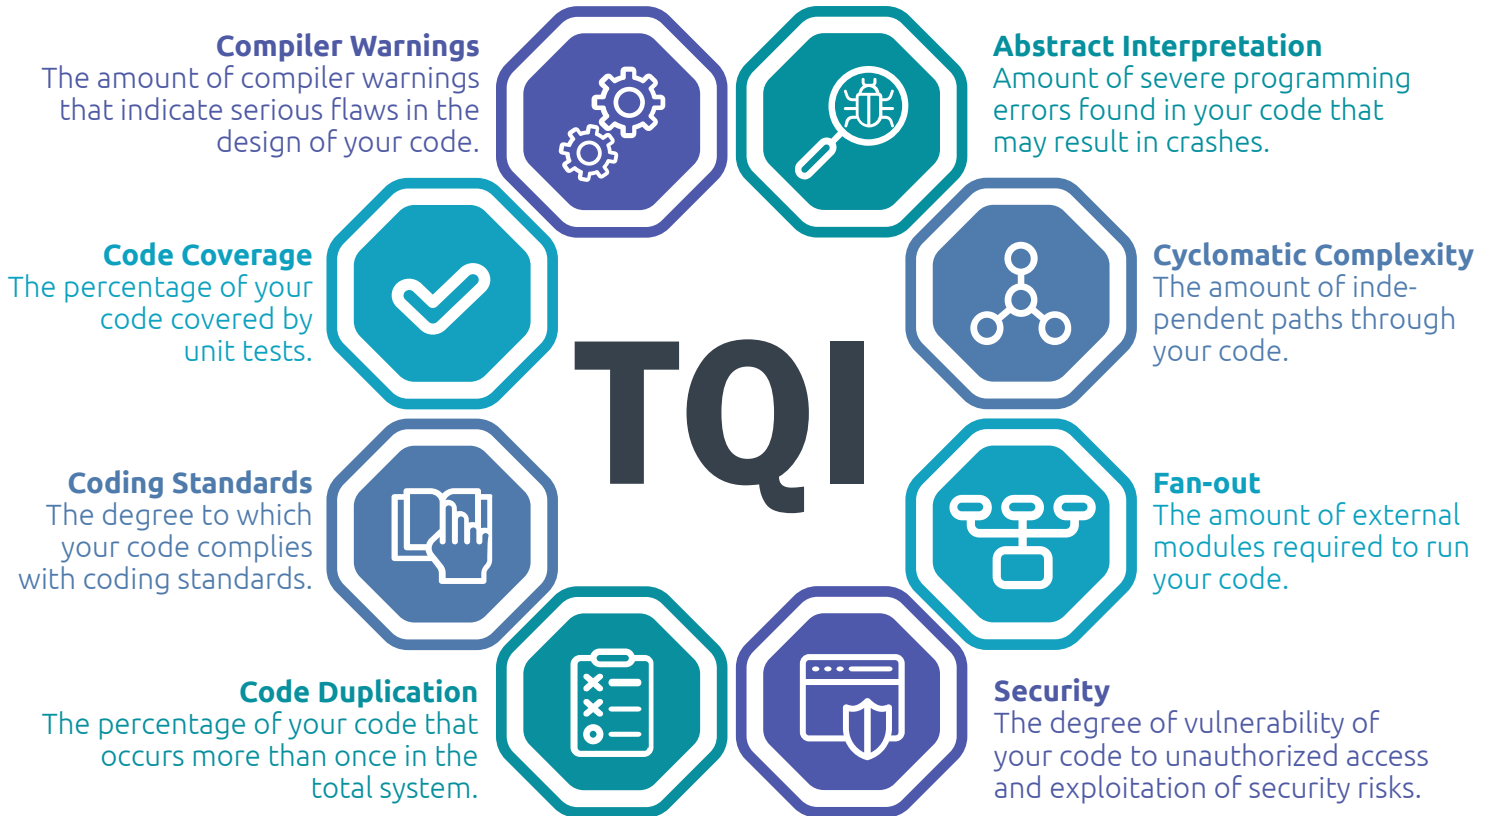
Compiler Warnings
The amount of compiler warnings that indicate serious flaws in the design of your code.

Abstract Interpretation
Amount of severe programming errors found in your code that may result in crashes.

Code Coverage
The percentage of your code covered by unit tests.

Cyclomatic Complexity
The amount of independent paths through your code.

TQI

Coding Standards
The degree to which your code complies with coding standards.

Fan-out
The amount of external modules required to run your code.

Code Duplication
The percentage of your code that occurs more than once in the total system.

Security
The degree of vulnerability of your code to unauthorized access and exploitation of security risks.